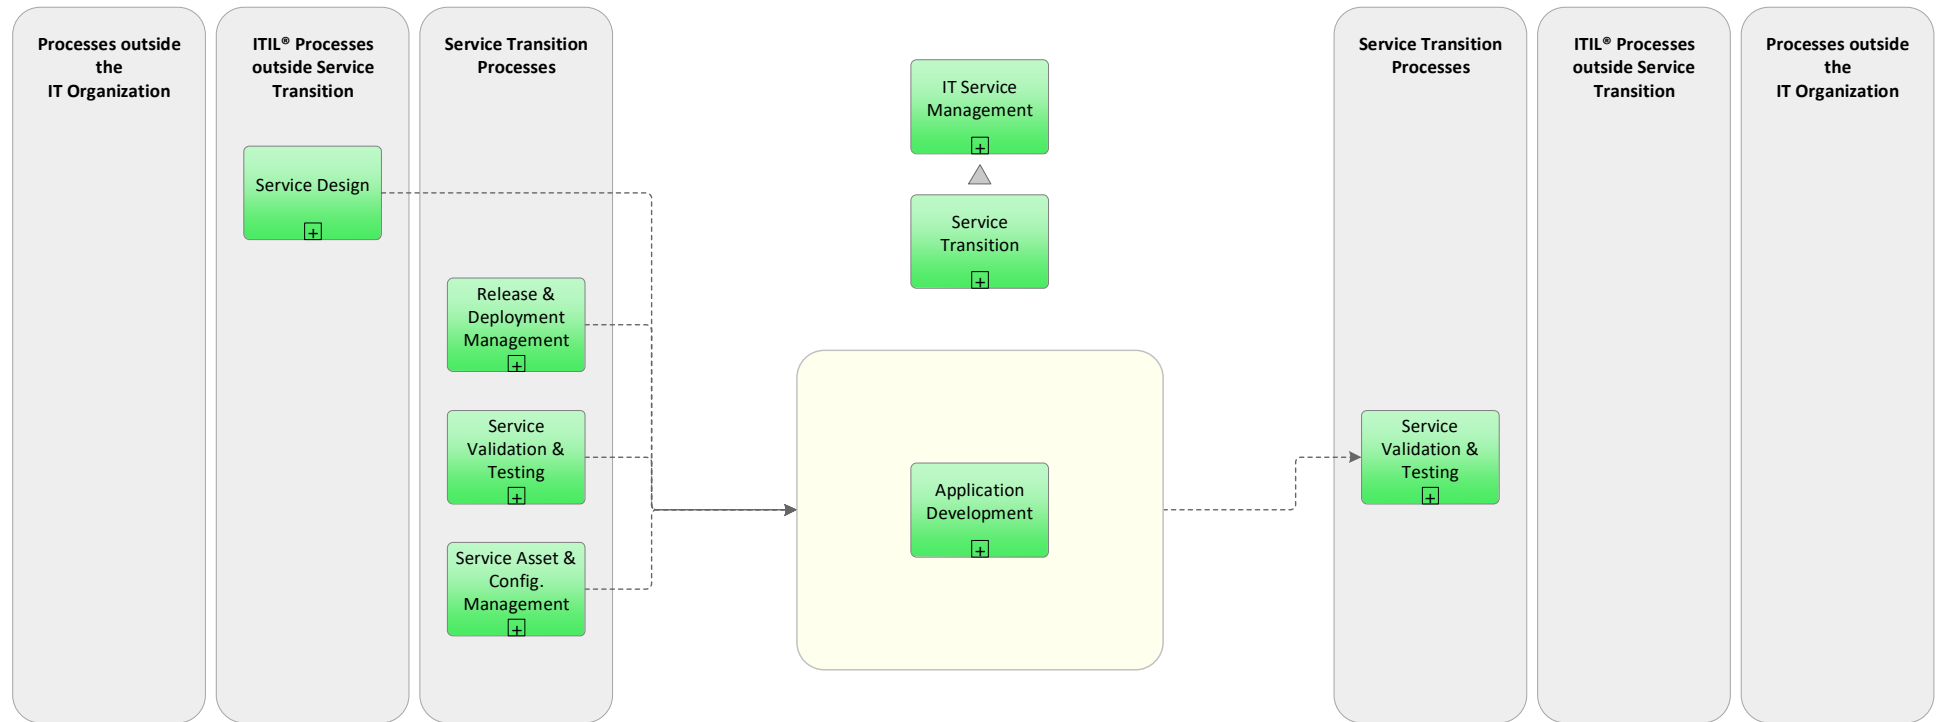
Processes outside the IT Organization

ITIL® Processes outside Service Transition

Service Design

Service Transition Processes

Release & Deployment Management

Service Validation & Testing

Service Asset & Config. Management

IT Service Management

Service Transition

Application Development

Service Transition Processes

Service Validation & Testing

ITIL® Processes outside Service Transition

Processes outside the IT Organization